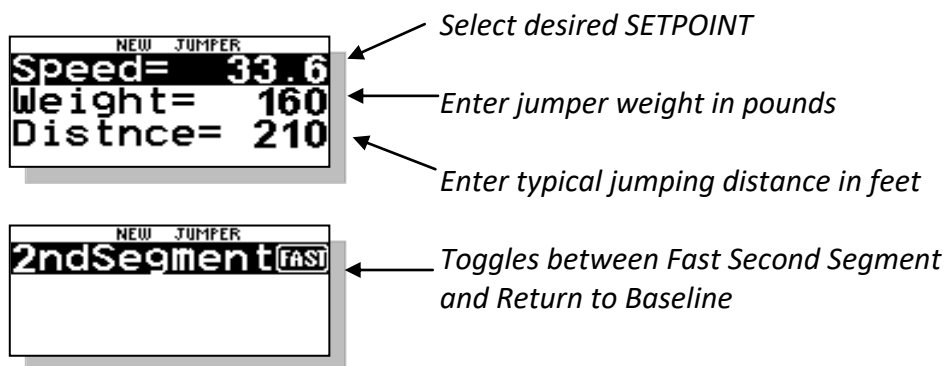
NEW JUMPER
Speed= 33.6
Weight= 160
Distnce= 210

Select desired SETPOINT

Enter jumper weight in pounds

Enter typical jumping distance in feet

NEW JUMPER
2ndSegment FAST

Toggles between Fast Second Segment and Return to Baseline